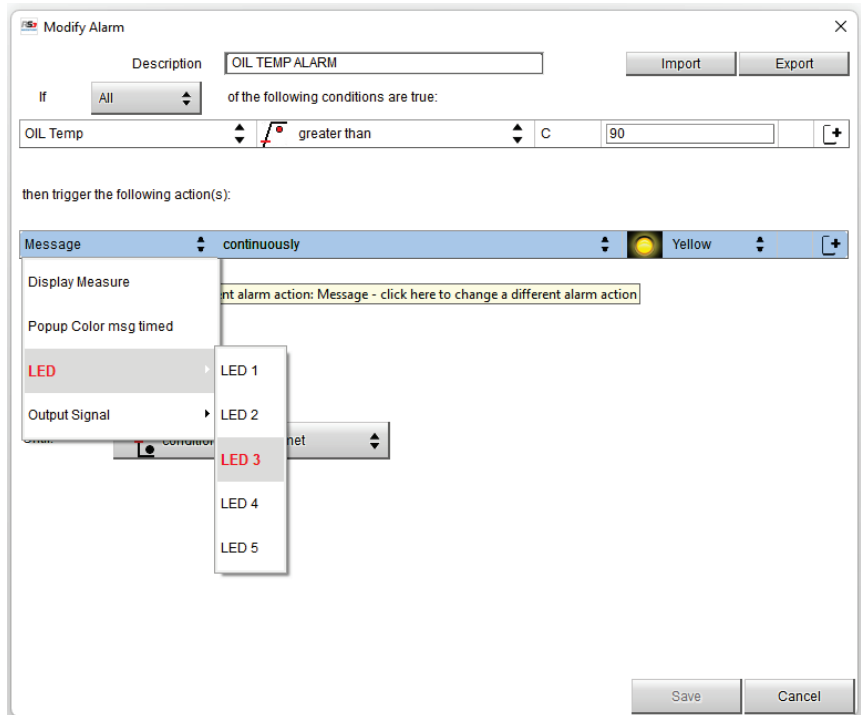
Modify Alarm

Description OIL TEMP ALARM

Import Export

If All of the following conditions are true:

OIL Temp greater than C 90

then trigger the following action(s):

Message continuously Yellow

Display Measure

nt alarm action: Message - click here to change a different alarm action

Popup Color msg timed

LED

Output Signal

LED 1

LED 2

LED 3

LED 4

LED 5

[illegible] condition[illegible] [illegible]net

Save Cancel